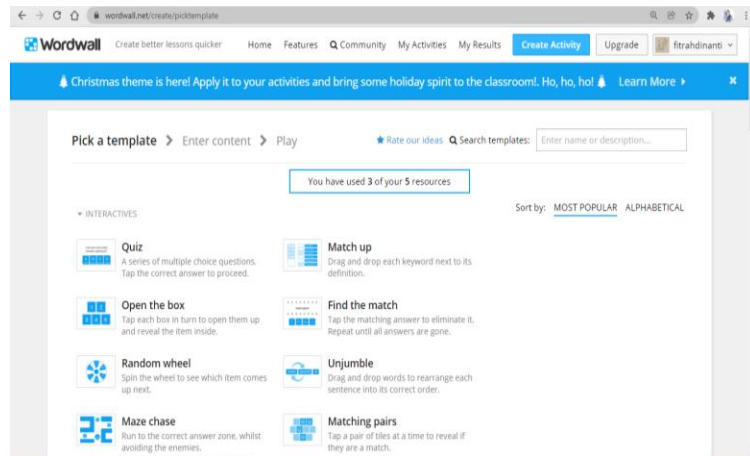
wordwall.net/create/picktemplate

Wordwall Create better lessons quicker Home Features Community My Activities My Results Create Activity Upgrade fitrahdinanti

Christmas theme is here! Apply it to your activities and bring some holiday spirit to the classroom!. Ho, ho, ho! Learn More ▸

Pick a template > Enter content > Play

Rate our ideas Search templates: Enter name or description...

You have used 3 of your 5 resources

▾ INTERACTIVES

Sort by: MOST POPULAR ALPHABETICAL

Quiz
A series of multiple choice questions. Tap the correct answer to proceed.

Match up
Drag and drop each keyword next to its definition.

Open the box
Tap each box in turn to open them up and reveal the item inside.

Find the match
Tap the matching answer to eliminate it. Repeat until all answers are gone.

Random wheel
Spin the wheel to see which item comes up next.

Unjumble
Drag and drop words to rearrange each sentence into its correct order.

Maze chase
Run to the correct answer zone, whilst avoiding the enemies.

Matching pairs
Tap a pair of tiles at a time to reveal if they are a match.